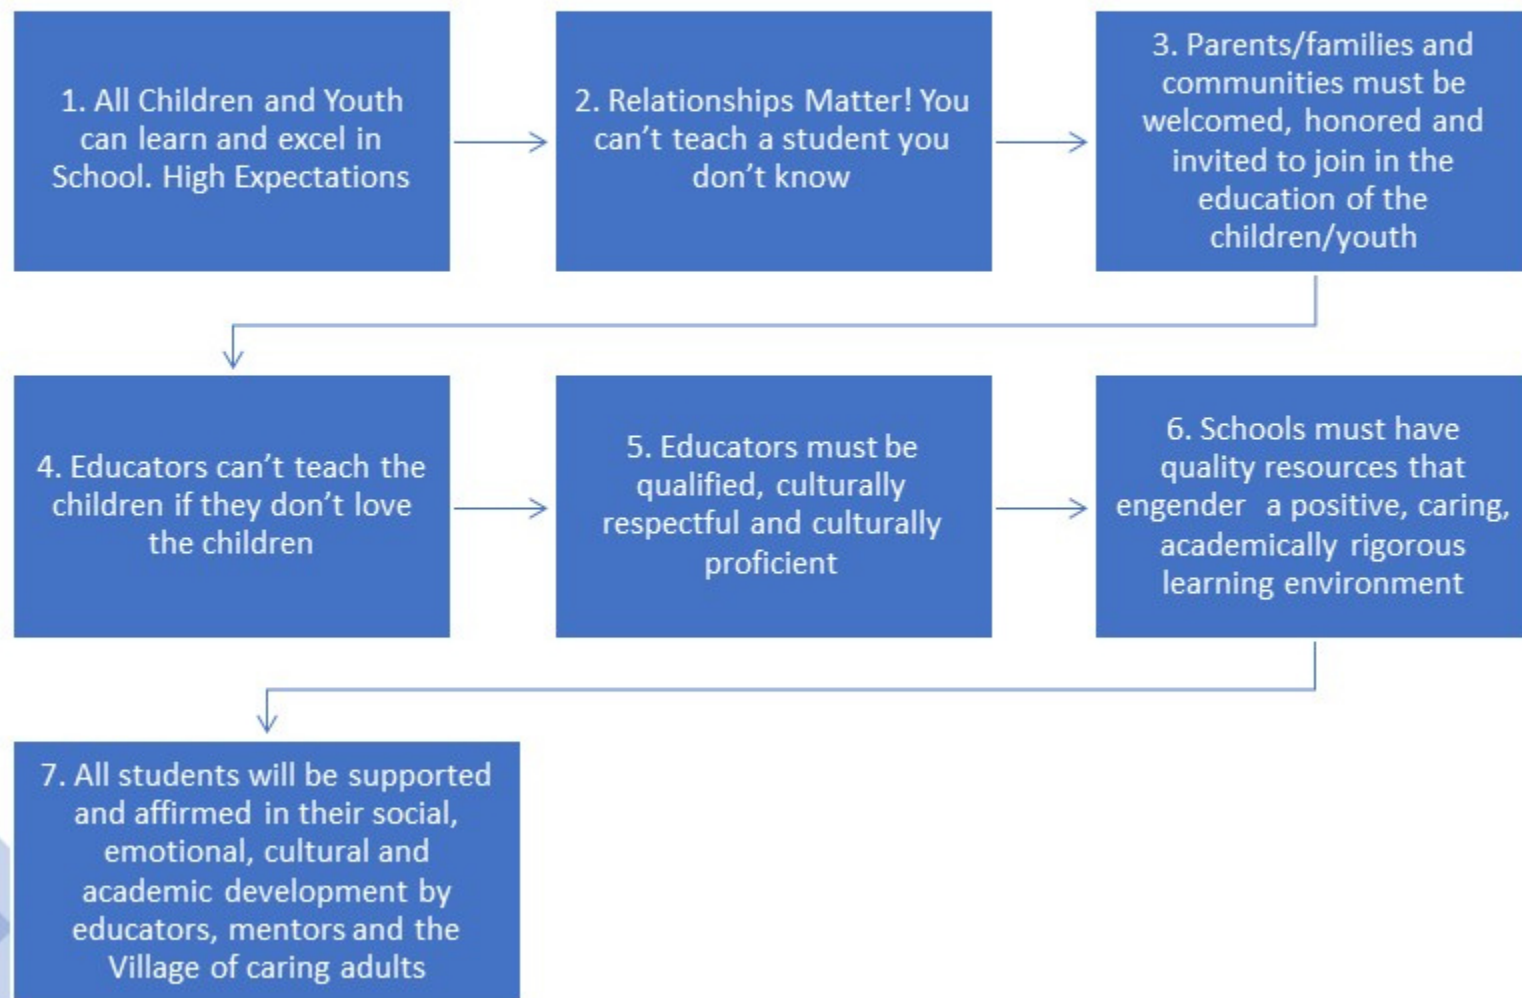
1. All Children and Youth can learn and excel in School. High Expectations

2. Relationships Matter! You can’t teach a student you don’t know

3. Parents/families and communities must be welcomed, honored and invited to join in the education of the children/youth

4. Educators can’t teach the children if they don’t love the children

5. Educators must be qualified, culturally respectful and culturally proficient

6. Schools must have quality resources that engender a positive, caring, academically rigorous learning environment

7. All students will be supported and affirmed in their social, emotional, cultural and academic development by educators, mentors and the Village of caring adults